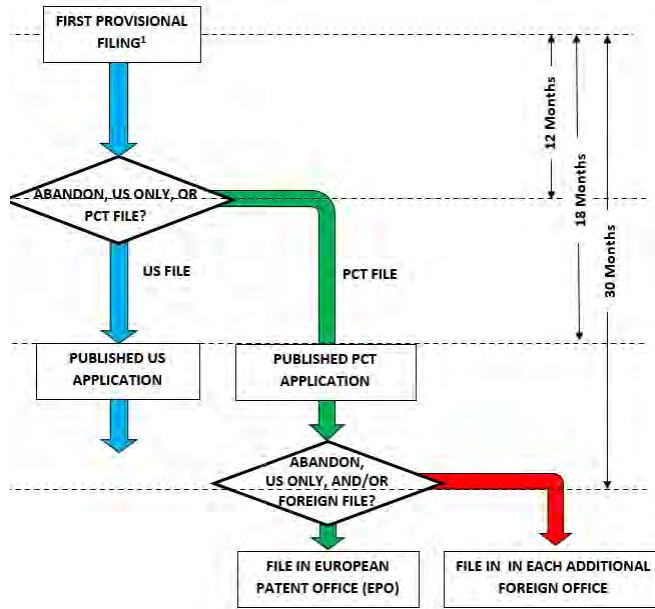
FIRST PROVISIONAL FILING$^1$

12 Months

18 Months

30 Months

ABANDON, US ONLY, OR PCT FILE?

US FILE

PCT FILE

PUBLISHED US APPLICATION

PUBLISHED PCT APPLICATION

ABANDON, US ONLY, AND/OR FOREIGN FILE?

FILE IN EUROPEAN PATENT OFFICE (EPO)

FILE IN IN EACH ADDITIONAL FOREIGN OFFICE